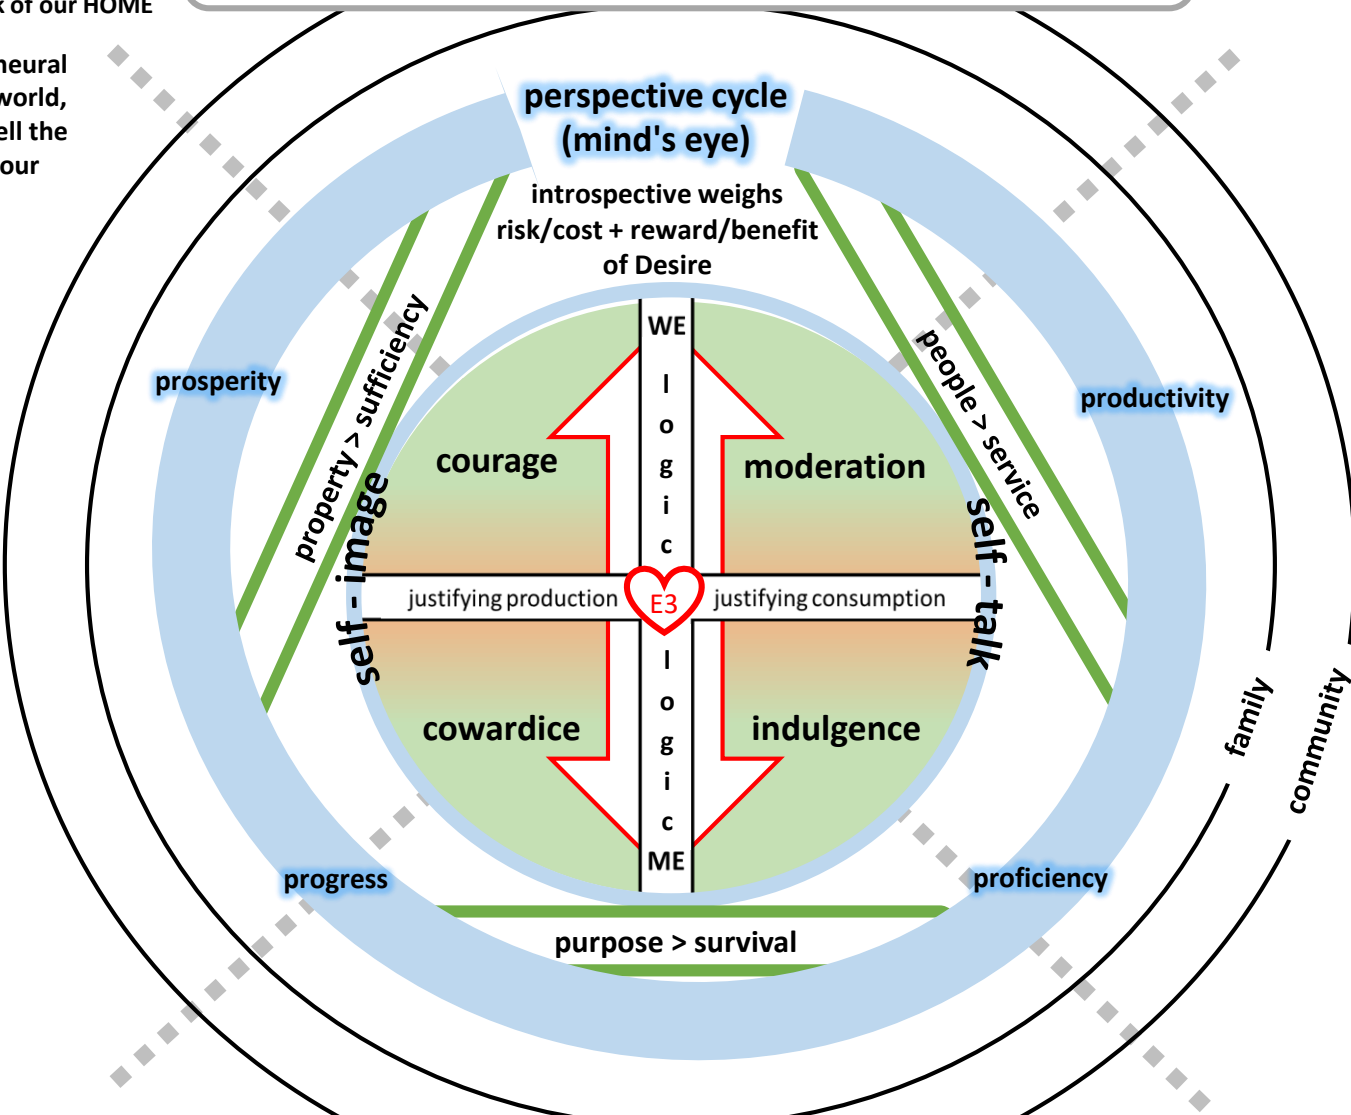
k of our HOME

neural
world,
ell the
our

perspective cycle
(mind's eye)

introspective weighs
risk/cost + reward/benefit
of Desire

prosperity

productivity

property > sufficiency

people > service

WE

l
o
g
i
c

courage

moderation

self - image

self - talk

justifying production

E3

justifying consumption

l
o
g
i
c

cowardice

indulgence

ME

family

community

progress

proficiency

purpose > survival